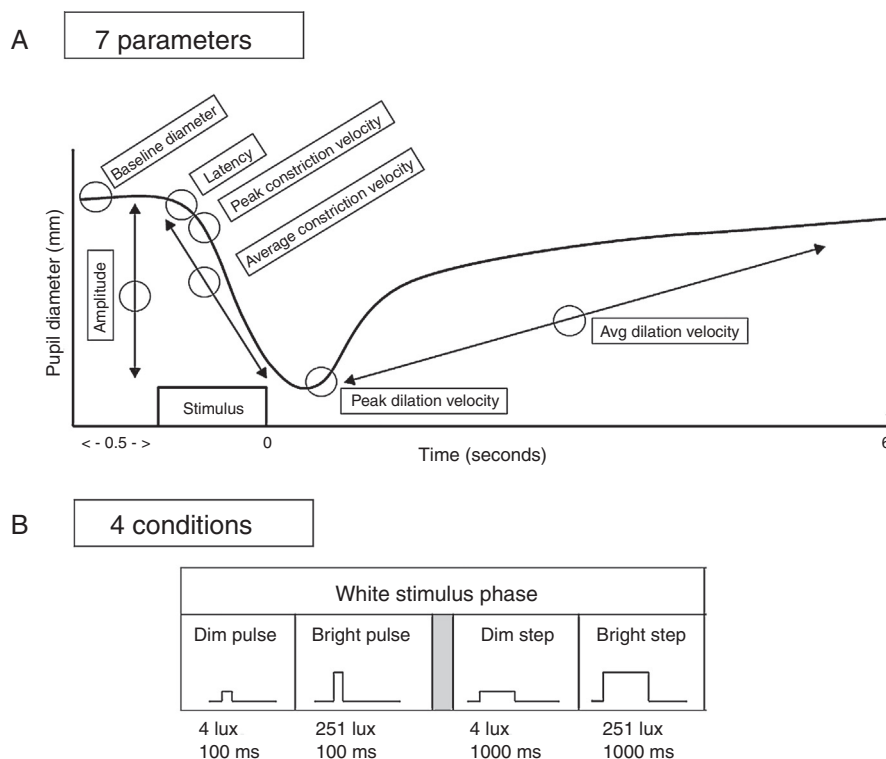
A

7 parameters

Baseline diameter

Latency

Peak constriction velocity

Average constriction velocity

Pupil diameter (mm)

Amplitude

Avg dilation velocity

Stimulus

Peak dilation velocity

< - 0.5 - >

0

Time (seconds)

6

B

4 conditions

| White stimulus phase | | | | |
|---|---|---|---|---|
| Dim pulse | Bright pulse | | Dim step | Bright step |

4 lux
100 ms

251 lux
100 ms

4 lux
1000 ms

251 lux
1000 ms